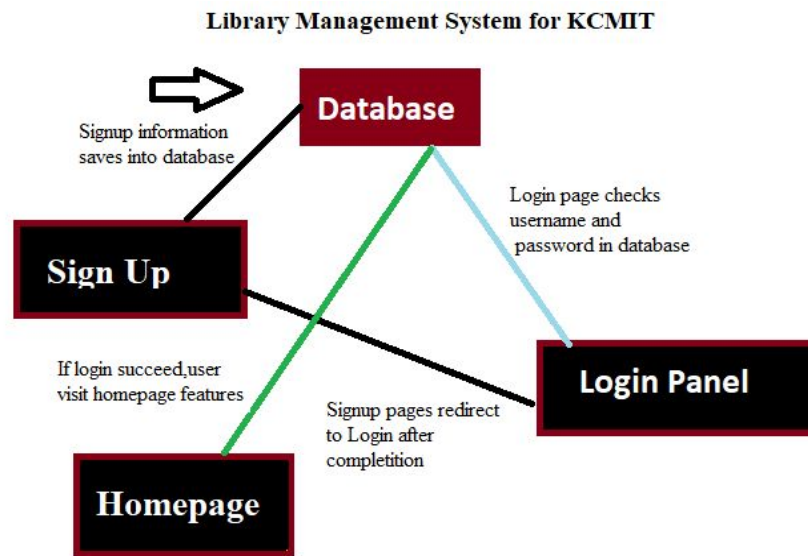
Library Management System for KCMIT

Database

Signup information saves into database

Login page checks username and password in database

Sign Up

If login succeed,user visit homepage features

Login Panel

Signup pages redirect to Login after completition

Homepage